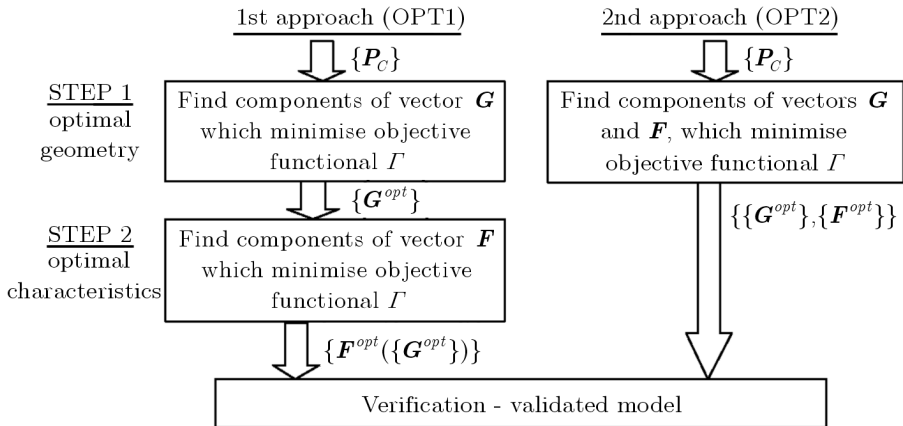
1st approach (OPT1)

$\{\boldsymbol{P}_C\}$

STEP 1
optimal
geometry

Find components of vector $\boldsymbol{G}$ which minimise objective functional $\Gamma$

$\{\boldsymbol{G}^{opt}\}$

STEP 2
optimal
characteristics

Find components of vector $\boldsymbol{F}$ which minimise objective functional $\Gamma$

$\{\boldsymbol{F}^{opt}(\{\boldsymbol{G}^{opt}\})\}$

2nd approach (OPT2)

$\{\boldsymbol{P}_C\}$

Find components of vectors $\boldsymbol{G}$ and $\boldsymbol{F}$, which minimise objective functional $\Gamma$

$\{\{\boldsymbol{G}^{opt}\},\{\boldsymbol{F}^{opt}\}\}$

Verification - validated model